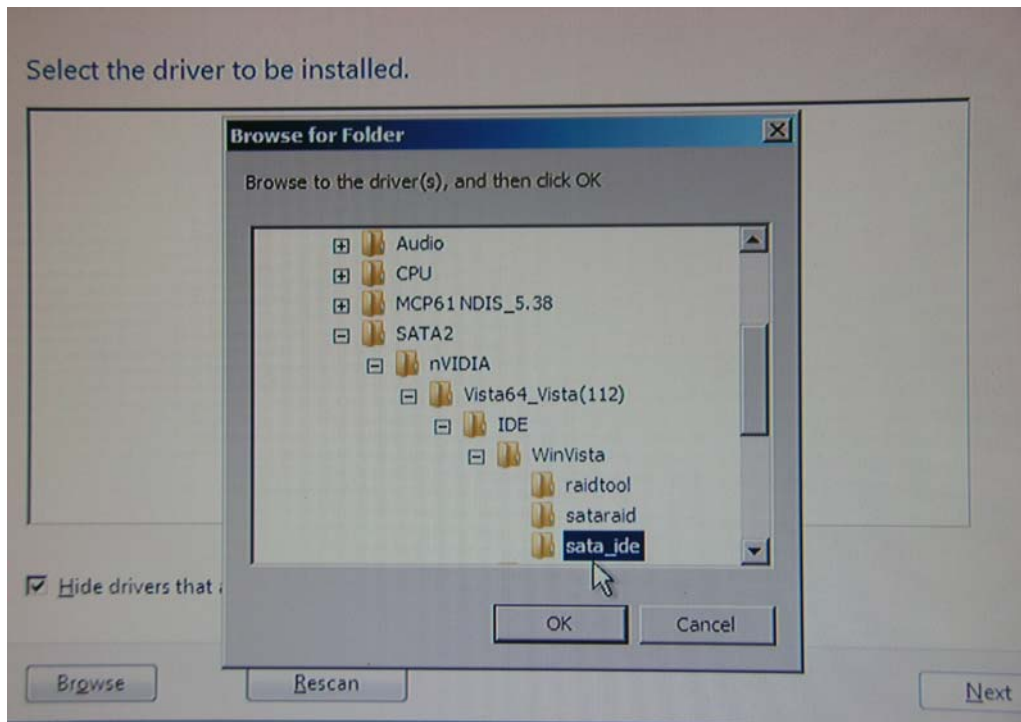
Select the driver to be installed.

Browse for Folder

Browse to the driver(s), and then click OK

Audio
CPU
MCP61 NDIS_5.38
SATA2
nVIDIA
Vista64_Vista(112)
IDE
WinVista
raidtool
sataraid
sata_ide

OK
Cancel

Hide drivers that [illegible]

Browse
Rescan
Next